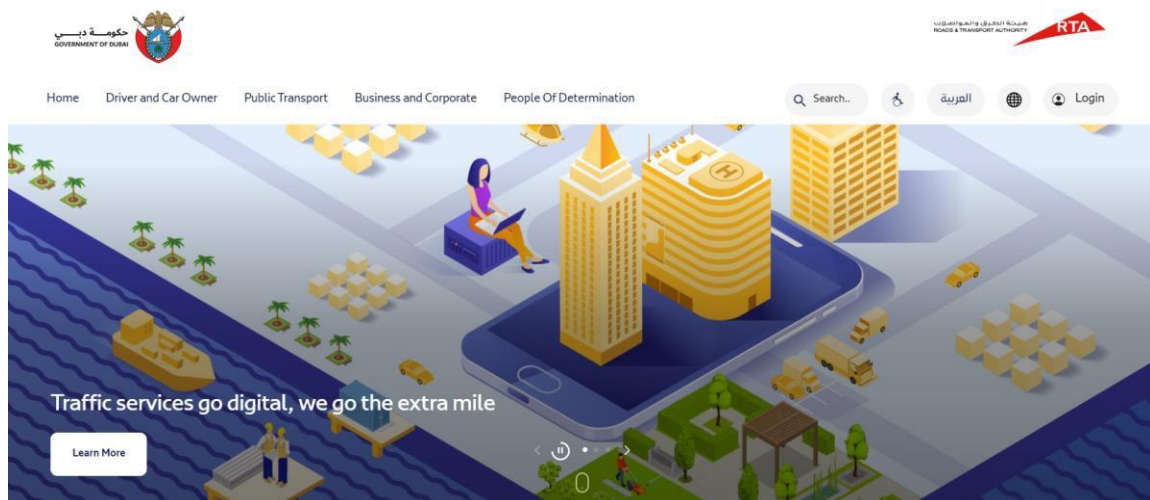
حكومـــة دبــــي
GOVERNMENT OF DUBAI

هيئة الطرق والمواصلات
ROADS & TRANSPORT AUTHORITY
RTA

Home
Driver and Car Owner
Public Transport
Business and Corporate
People Of Determination

Search..
العربية
Login

Traffic services go digital, we go the extra mile

Learn More